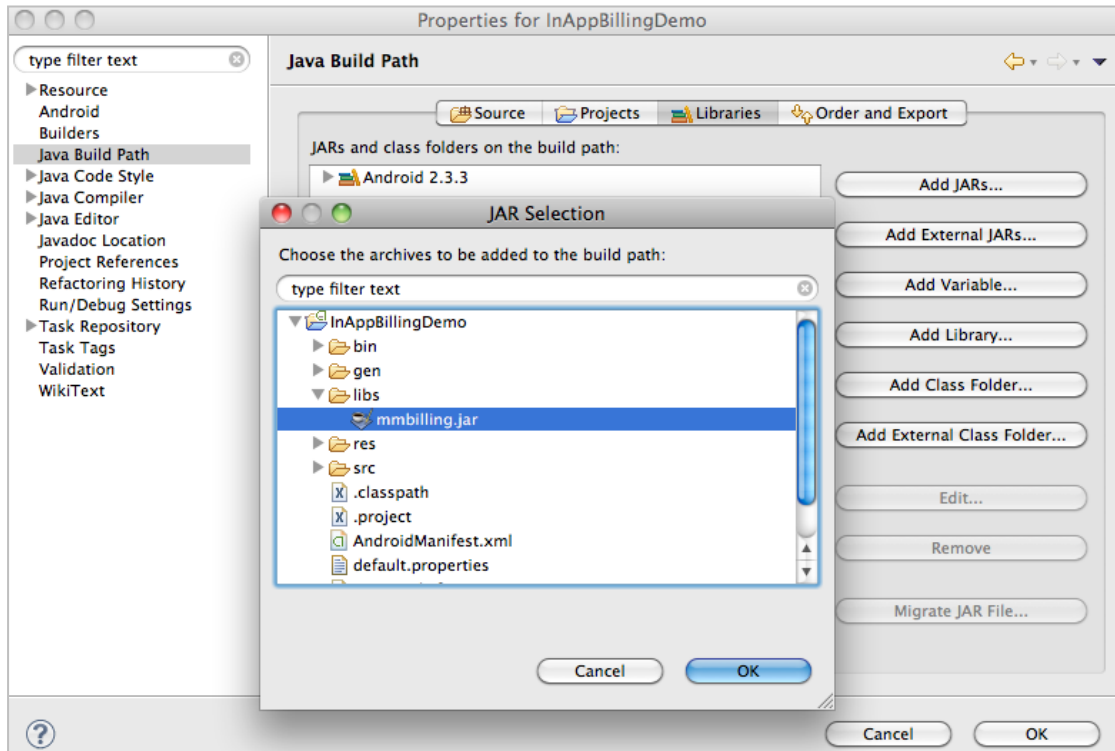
Properties for InAppBillingDemo

type filter text

Resource
Android
Builders
Java Build Path
Java Code Style
Java Compiler
Java Editor
Javadoc Location
Project References
Refactoring History
Run/Debug Settings
Task Repository
Task Tags
Validation
WikiText

Java Build Path

Source
Projects
Libraries
Order and Export

JARs and class folders on the build path:

Android 2.3.3

Add JARs...
Add External JARs...
Add Variable...
Add Library...
Add Class Folder...
Add External Class Folder...
Edit...
Remove
Migrate JAR File...

JAR Selection

Choose the archives to be added to the build path:

type filter text

InAppBillingDemo
bin
gen
libs
mmbilling.jar
res
src
.classpath
.project
AndroidManifest.xml
default.properties

Cancel
OK

?

Cancel
OK